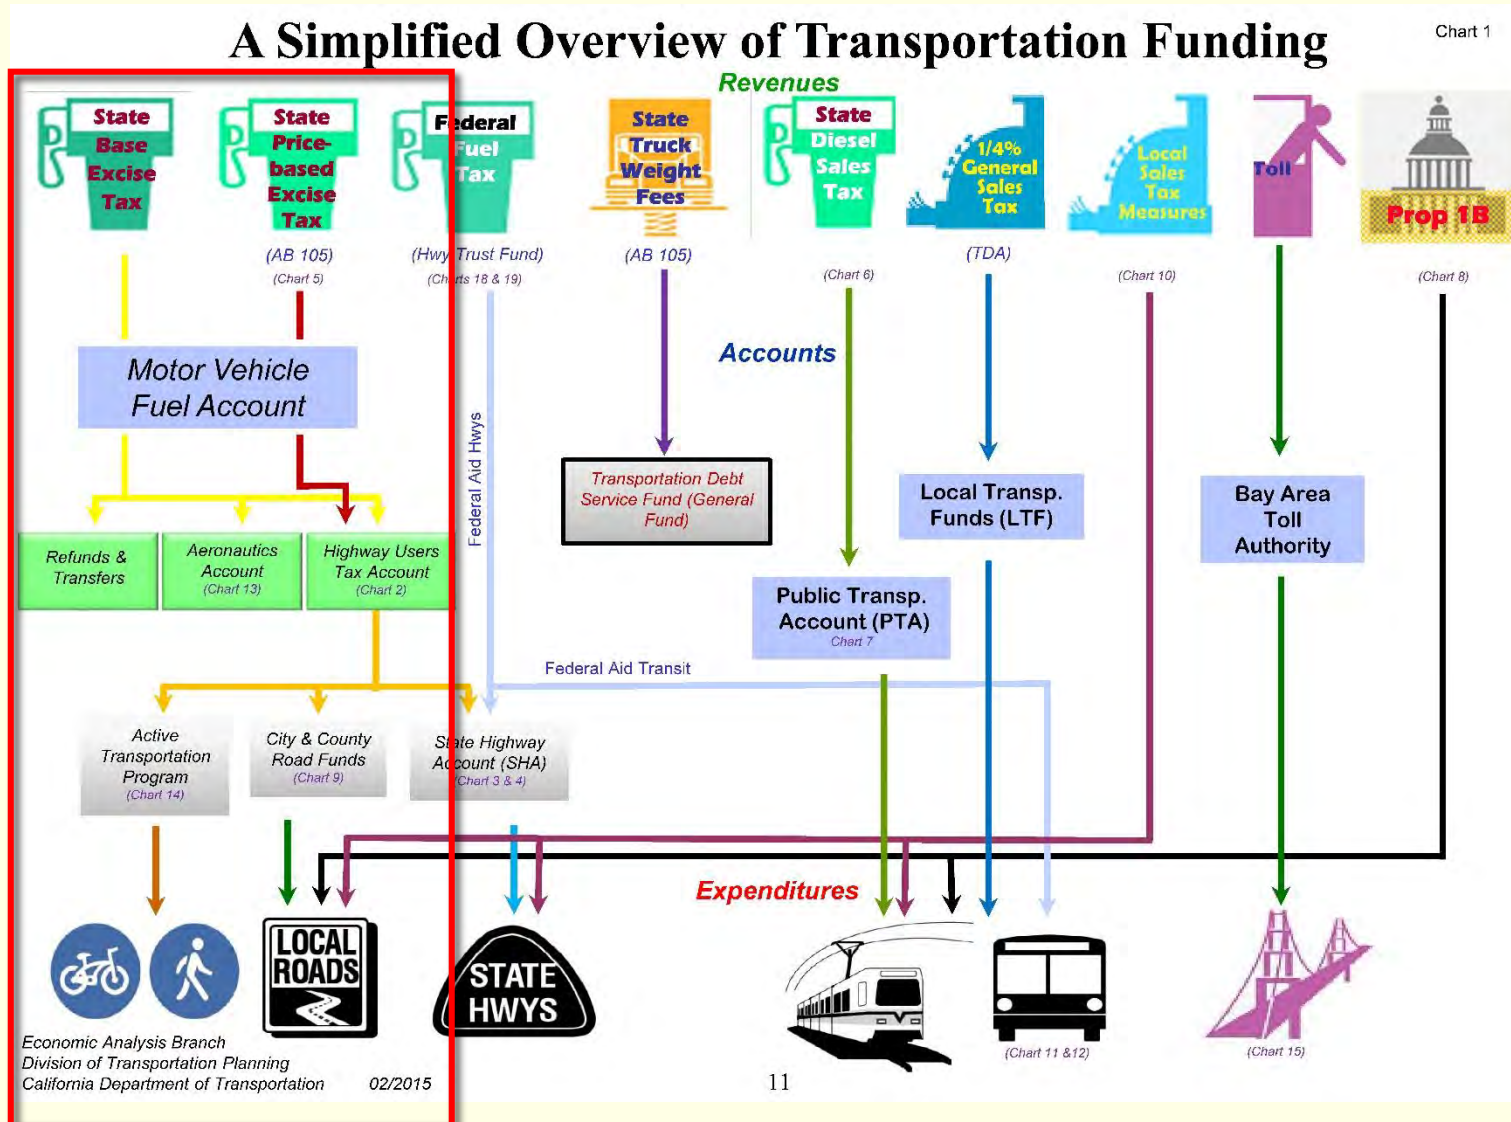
A Simplified Overview of Transportation Funding

Chart 1

Revenues

State Base Excise Tax

State Price-based Excise Tax

(AB 105)
(Chart 5)

Federal Fuel Tax

(Hwy Trust Fund)
(Charts 18 & 19)

State Truck Weight Fees

(AB 105)

State Diesel Sales Tax

(Chart 6)

1/4% General Sales Tax

(TDA)

Local Sales Tax Measures

(Chart 10)

Toll

Prop 1B

(Chart 8)

Accounts

Motor Vehicle Fuel Account

Federal Aid Hwys

Transportation Debt Service Fund (General Fund)

Local Transp. Funds (LTF)

Bay Area Toll Authority

Refunds & Transfers

Aeronautics Account
(Chart 13)

Highway Users Tax Account
(Chart 2)

Public Transp. Account (PTA)
Chart 7

Federal Aid Transit

Active Transportation Program
(Chart 14)

City & County Road Funds
(Chart 9)

State Highway Account (SHA)
(Chart 3 & 4)

Expenditures

LOCAL ROADS

STATE HWYS

(Chart 11 &12)

(Chart 15)

Economic Analysis Branch
Division of Transportation Planning
California Department of Transportation

02/2015

11